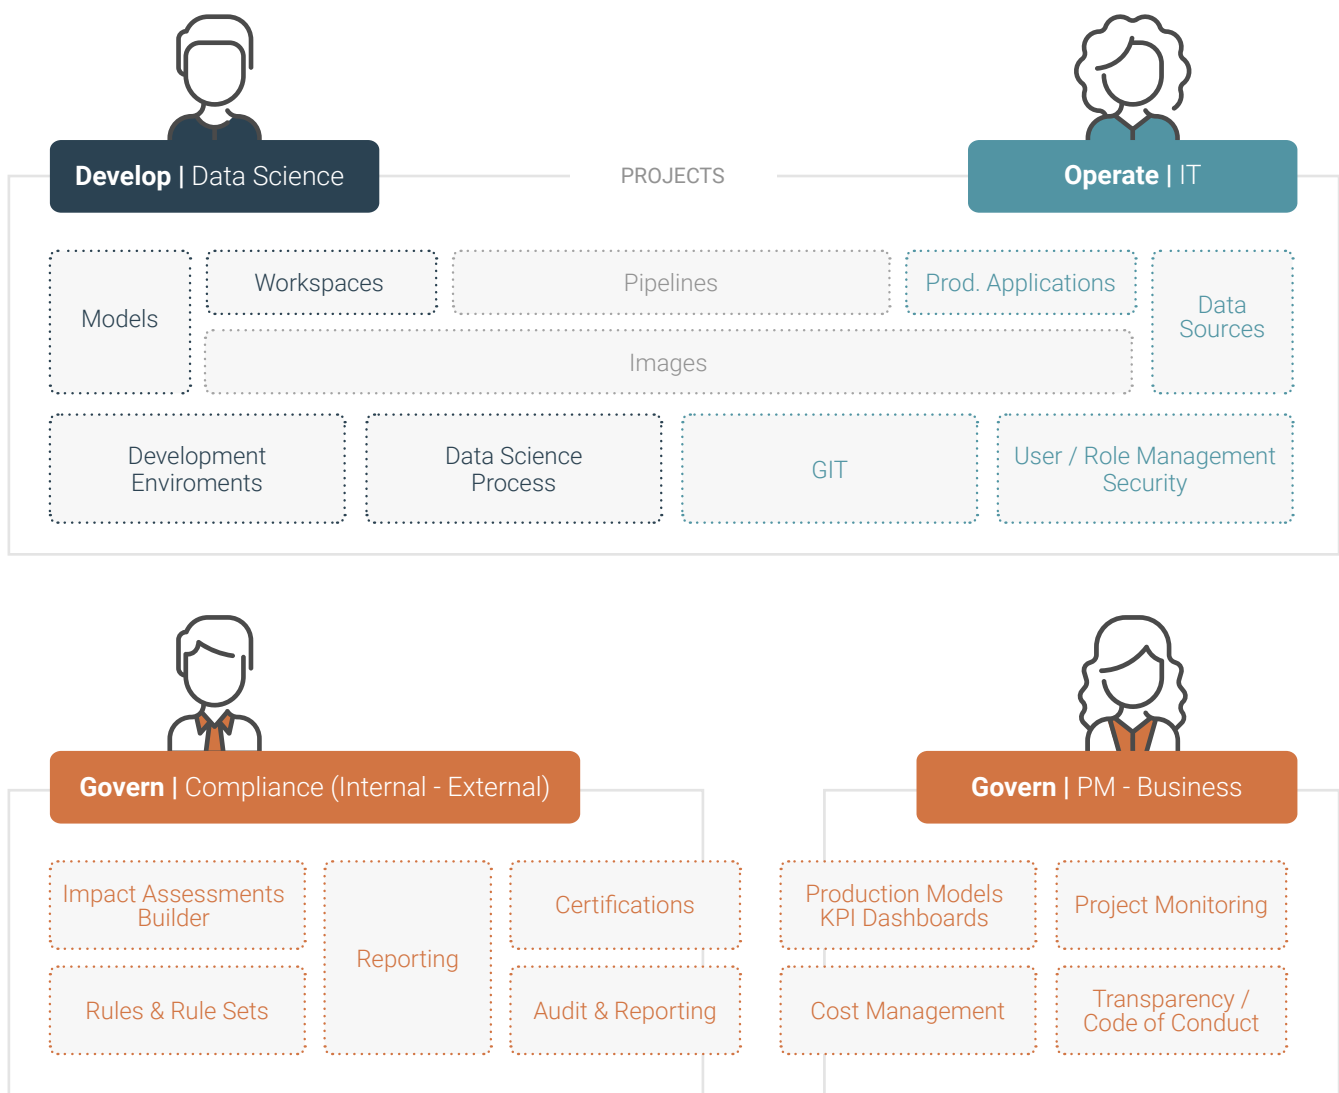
**Develop** | Data Science

PROJECTS

**Operate** | IT

Models

Workspaces

Pipelines

Prod. Applications

Data Sources

Images

Development Enviroments

Data Science Process

GIT

User / Role Management Security

**Govern** | Compliance (Internal - External)

**Govern** | PM - Business

Impact Assessments Builder

Reporting

Certifications

Rules & Rule Sets

Audit & Reporting

Production Models KPI Dashboards

Project Monitoring

Cost Management

Transparency / Code of Conduct